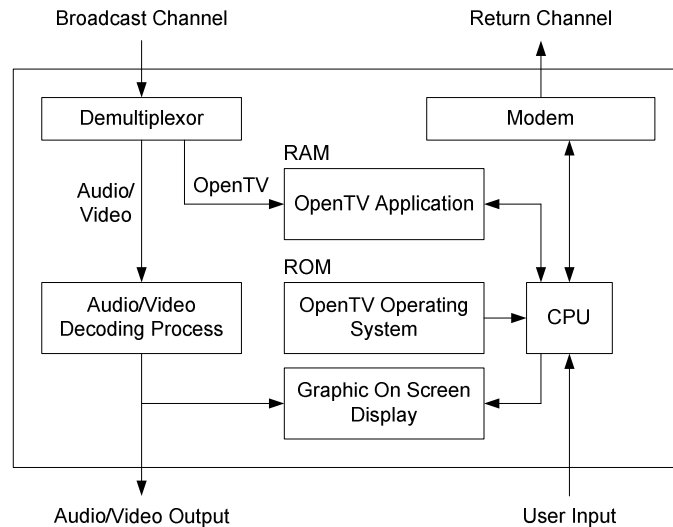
Broadcast Channel

Return Channel

Demultiplexor

Modem

RAM

OpenTV

Audio/ Video

OpenTV Application

ROM

Audio/Video Decoding Process

OpenTV Operating System

CPU

Graphic On Screen Display

Audio/Video Output

User Input